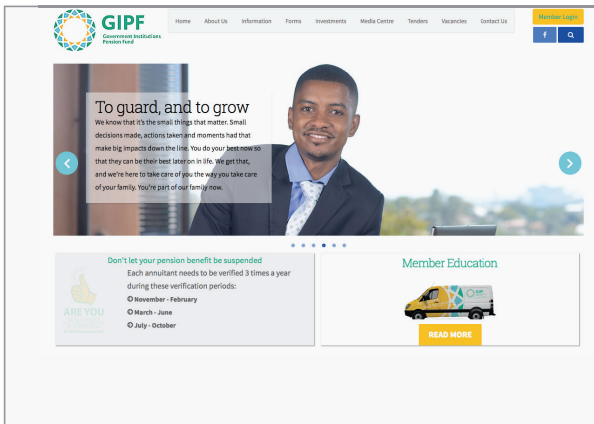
GIPF
Government Institutions Pension Fund

Home About Us Information Forms Investments Media Centre Tenders Vacancies Contact Us

Member Login

f

To guard, and to grow

We know that it's the small things that matter. Small decisions made, actions taken and moments had that make big impacts down the line. You do your best now so that they can be their best later on in life. We get that, and we're here to take care of you the way you take care of your family. You're part of our family now.

Don't let your pension benefit be suspended

Each annuitant needs to be verified 3 times a year during these verification periods:

November - February

March - June

July - October

ARE YOU

Member Education

GIPF

READ MORE